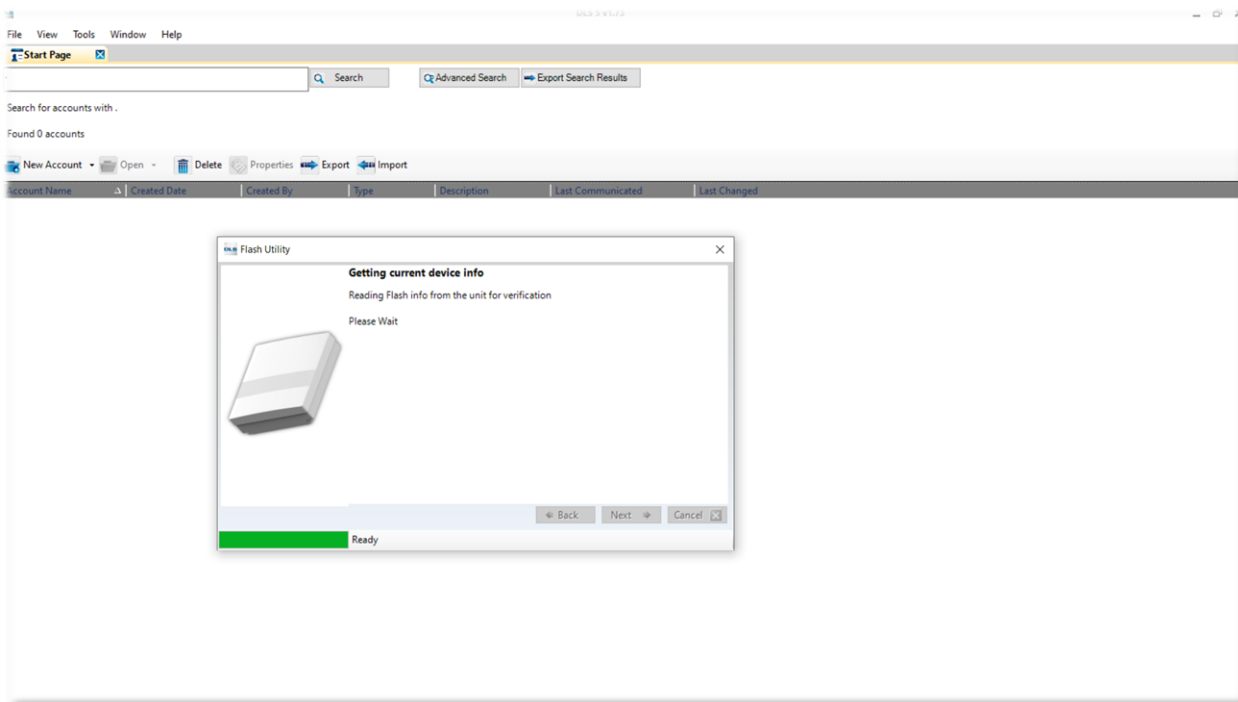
DLS 5 V1.73

File View Tools Window Help

Start Page

Search

Advanced Search

Export Search Results

Search for accounts with .

Found 0 accounts

New Account Open Delete Properties Export Import

| Account Name | Created Date | Created By | Type | Description | Last Communicated | Last Changed |
|---|---|---|---|---|---|---|

Flash Utility

Getting current device info

Reading Flash info from the unit for verification

Please Wait

Back Next Cancel

Ready